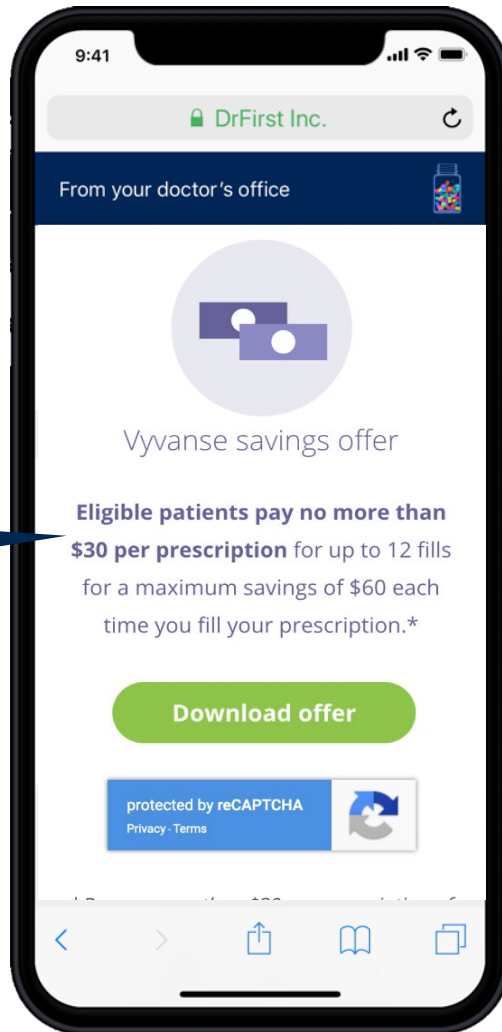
9:41

DrFirst Inc.

From your doctor's office

Vyvanse savings offer

**Eligible patients pay no more than $30 per prescription** for up to 12 fills for a maximum savings of $60 each time you fill your prescription.*

Download offer

protected by reCAPTCHA
Privacy - Terms

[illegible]